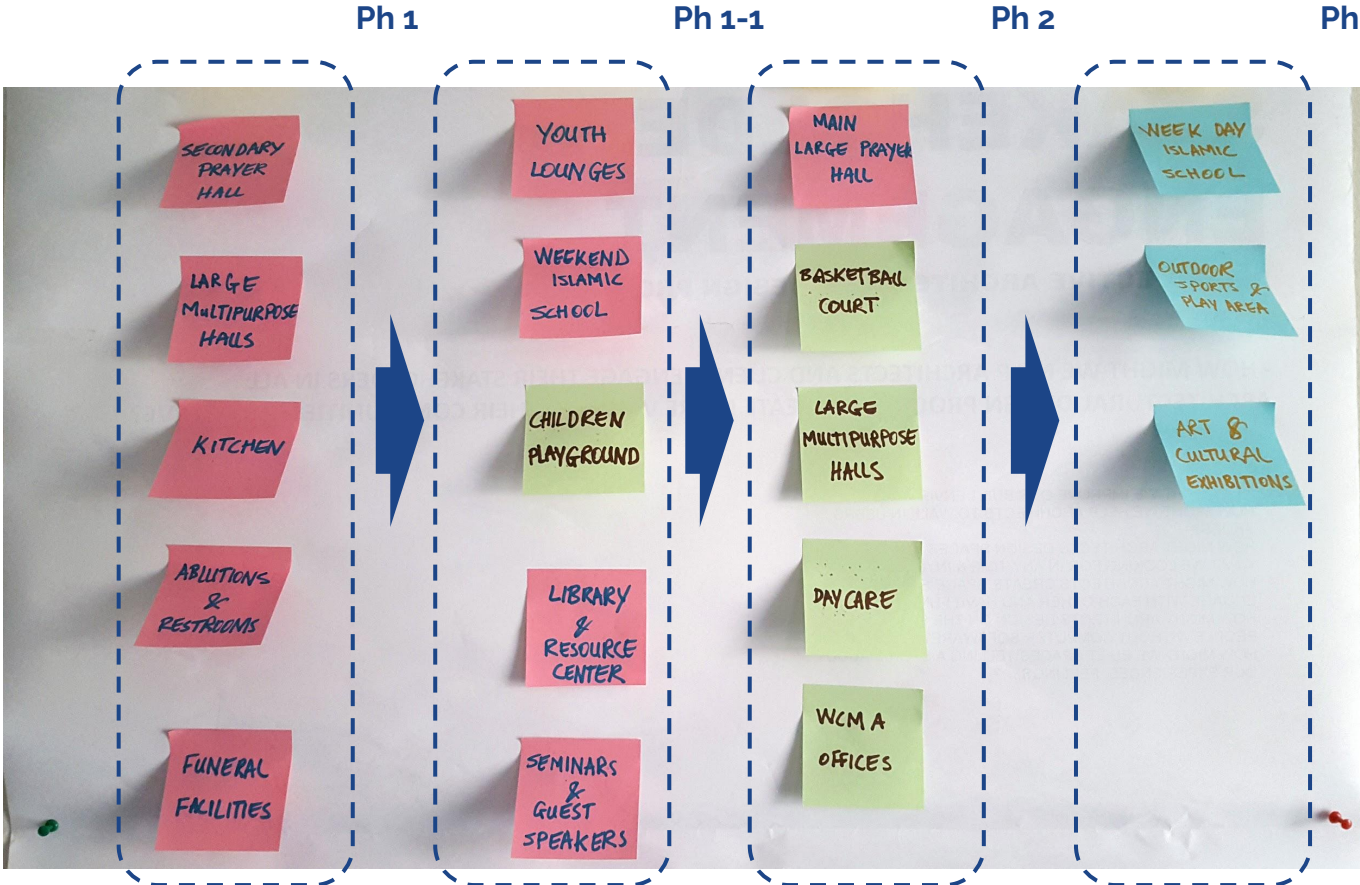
Ph 1

SECONDARY PRAYER HALL

LARGE MULTIPURPOSE HALLS

KITCHEN

ABLUTIONS & RESTROOMS

FUNERAL FACILITIES

Ph 1-1

YOUTH LOUNGES

WEEKEND ISLAMIC SCHOOL

CHILDREN PLAYGROUND

LIBRARY & RESOURCE CENTER

SEMINARS & GUEST SPEAKERS

Ph 2

MAIN LARGE PRAYER HALL

BASKETBALL COURT

LARGE MULTIPURPOSE HALLS

DAY CARE

WCMA OFFICES

Ph

WEEK DAY ISLAMIC SCHOOL

OUTDOOR SPORTS & PLAY AREA

ART & CULTURAL EXHIBITIONS